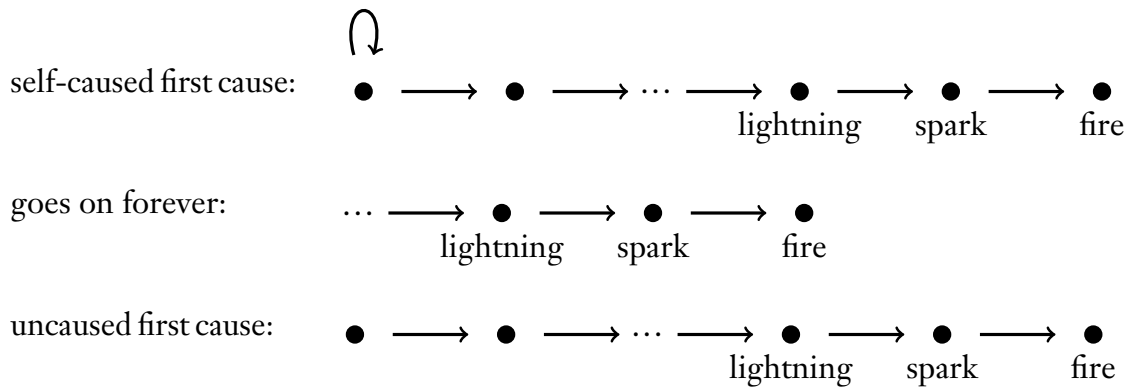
self-caused first cause: $\bullet \longrightarrow \bullet \longrightarrow \cdots \longrightarrow \bullet \longrightarrow \bullet \longrightarrow \bullet$
lightning spark fire

goes on forever: $\cdots \longrightarrow \bullet \longrightarrow \bullet \longrightarrow \bullet$
lightning spark fire

uncaused first cause: $\bullet \longrightarrow \bullet \longrightarrow \cdots \longrightarrow \bullet \longrightarrow \bullet \longrightarrow \bullet$
lightning spark fire